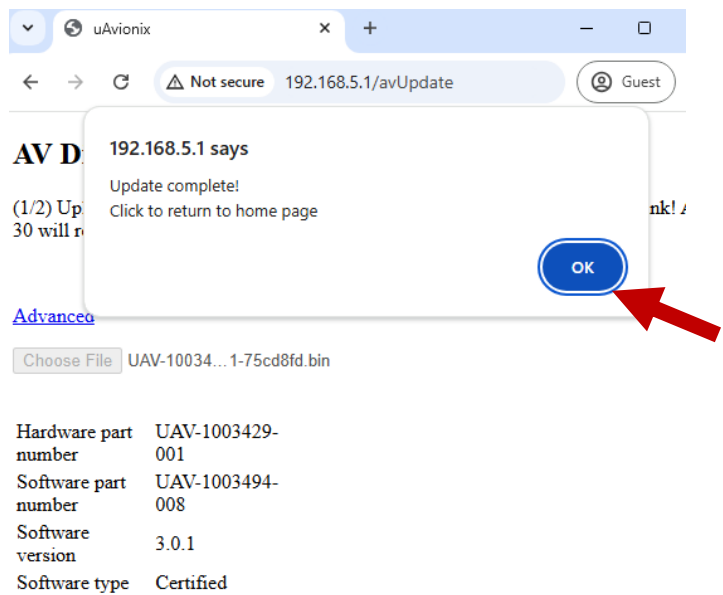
uAvionix

Not secure 192.168.5.1/avUpdate

Guest

AV D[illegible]

(1/2) Up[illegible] nk! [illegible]
30 will r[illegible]

192.168.5.1 says

Update complete!
Click to return to home page

OK

Advanced

Choose File UAV-10034...1-75cd8fd.bin

| | |
|---|---|
| Hardware part number | UAV-1003429-001 |
| Software part number | UAV-1003494-008 |
| Software version | 3.0.1 |
| Software type | Certified |